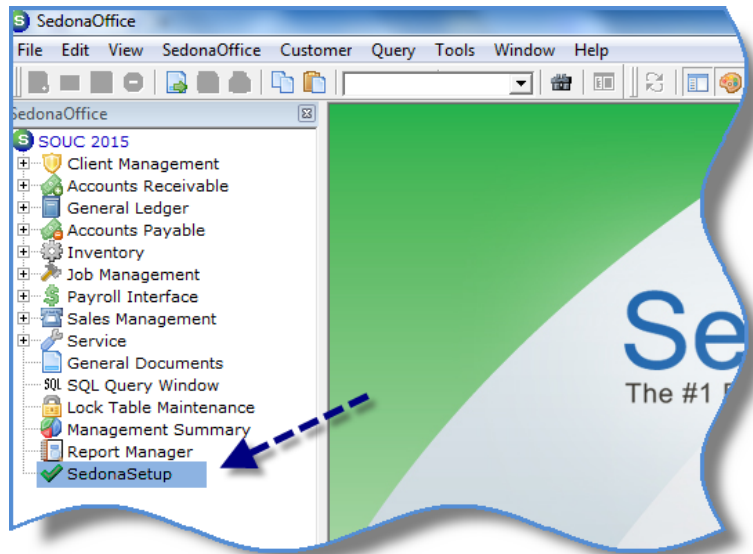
SedonaOffice

File Edit View SedonaOffice Customer Query Tools Window Help

SedonaOffice

SOUC 2015
Client Management
Accounts Receivable
General Ledger
Accounts Payable
Inventory
Job Management
Payroll Interface
Sales Management
Service
General Documents
SQL SQL Query Window
Lock Table Maintenance
Management Summary
Report Manager
SedonaSetup

Se
The #1 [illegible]